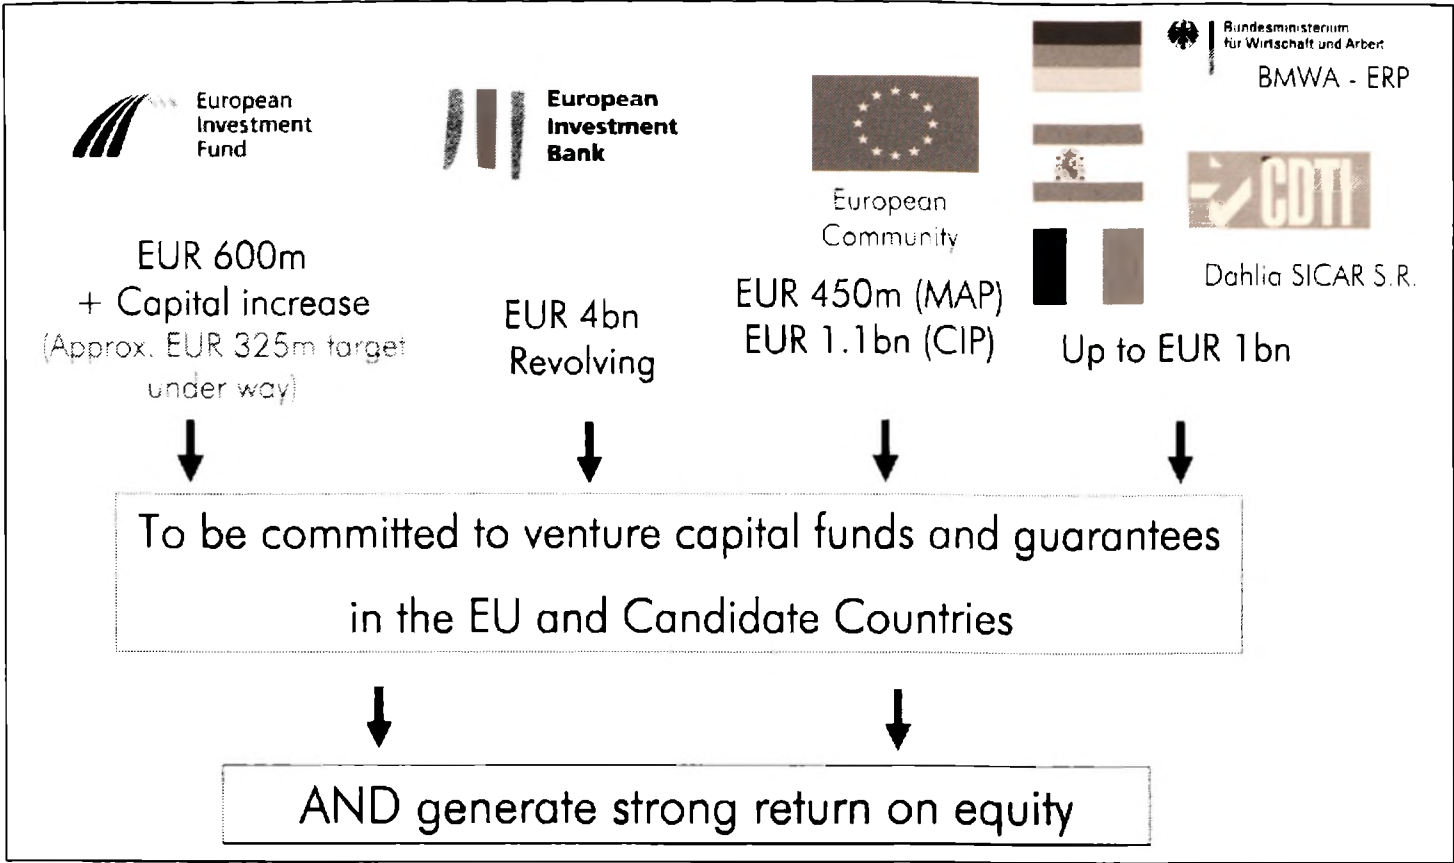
European Investment Fund

European Investment Bank

European Community

Bundesministerium für Wirtschaft und Arbeit

BMWA - ERP

CDTI

Dahlia SICAR S.R.

EUR 600m + Capital increase (Approx. EUR 325m target under way)

EUR 4bn Revolving

EUR 450m (MAP) EUR 1.1bn (CIP)

Up to EUR 1bn

To be committed to venture capital funds and guarantees in the EU and Candidate Countries

AND generate strong return on equity